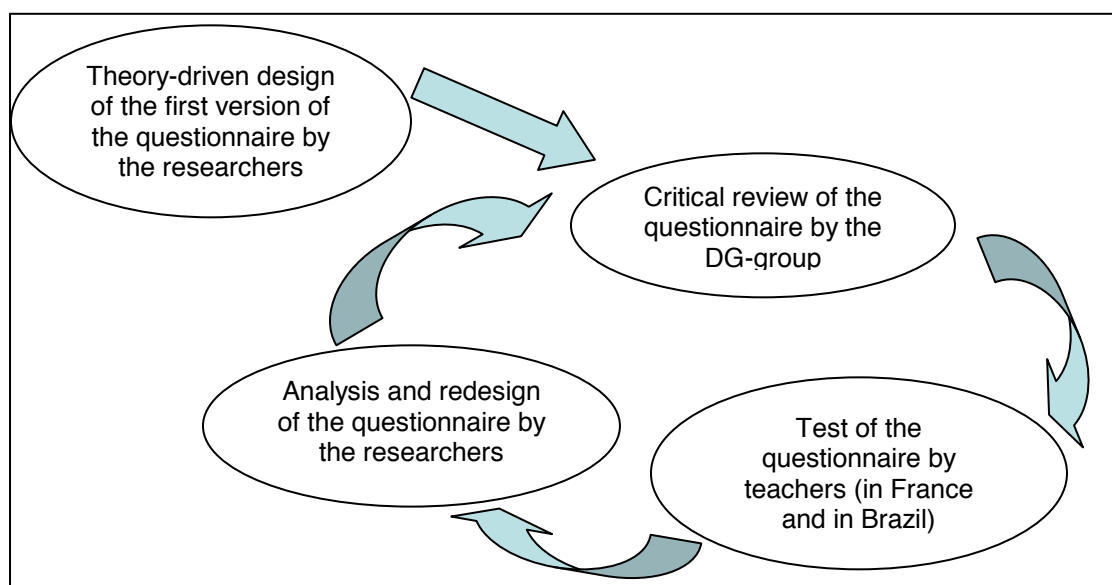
Theory-driven design of the first version of the questionnaire by the researchers

Critical review of the questionnaire by the DG-group

Test of the questionnaire by teachers (in France and in Brazil)

Analysis and redesign of the questionnaire by the researchers